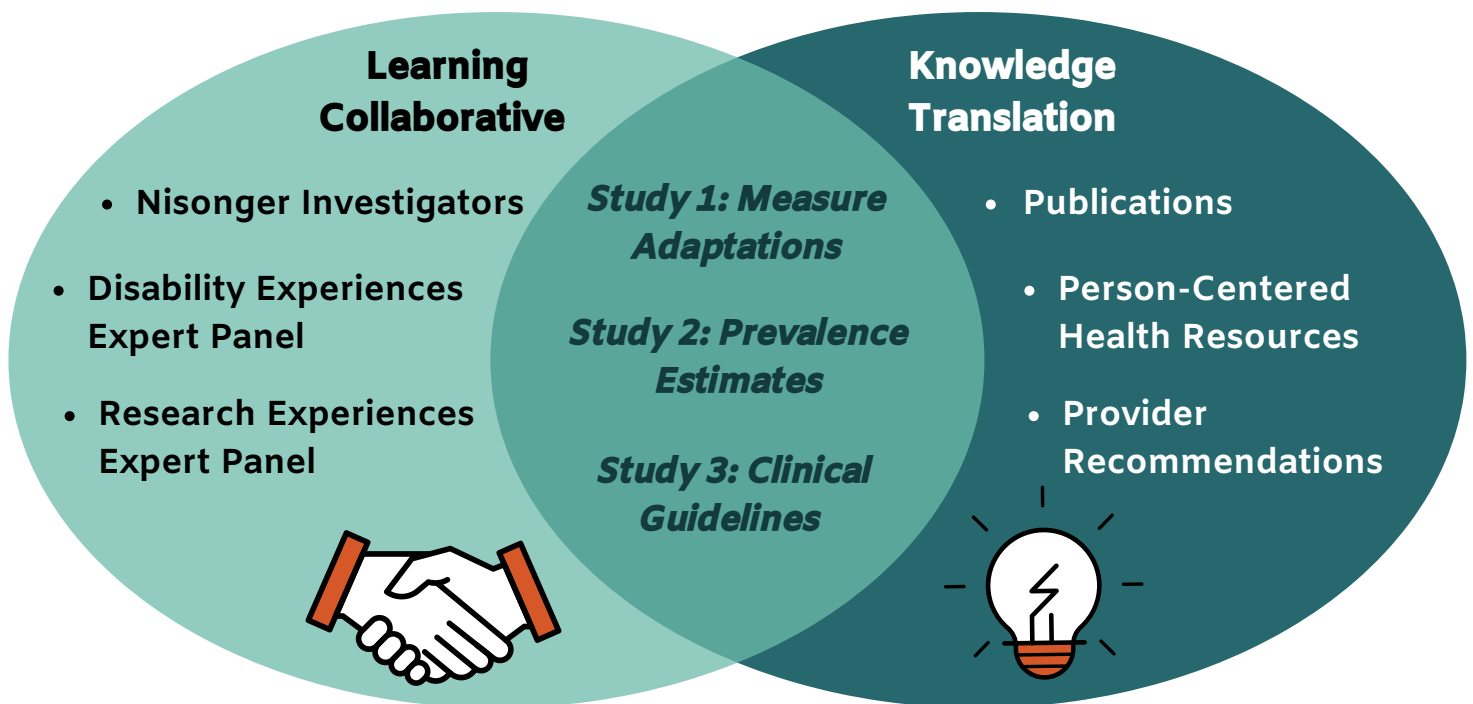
Learning Collaborative

- Nisonger Investigators
- Disability Experiences Expert Panel
- Research Experiences Expert Panel

Study 1: Measure Adaptations

Study 2: Prevalence Estimates

Study 3: Clinical Guidelines

Knowledge Translation

- Publications
- Person-Centered Health Resources
- Provider Recommendations